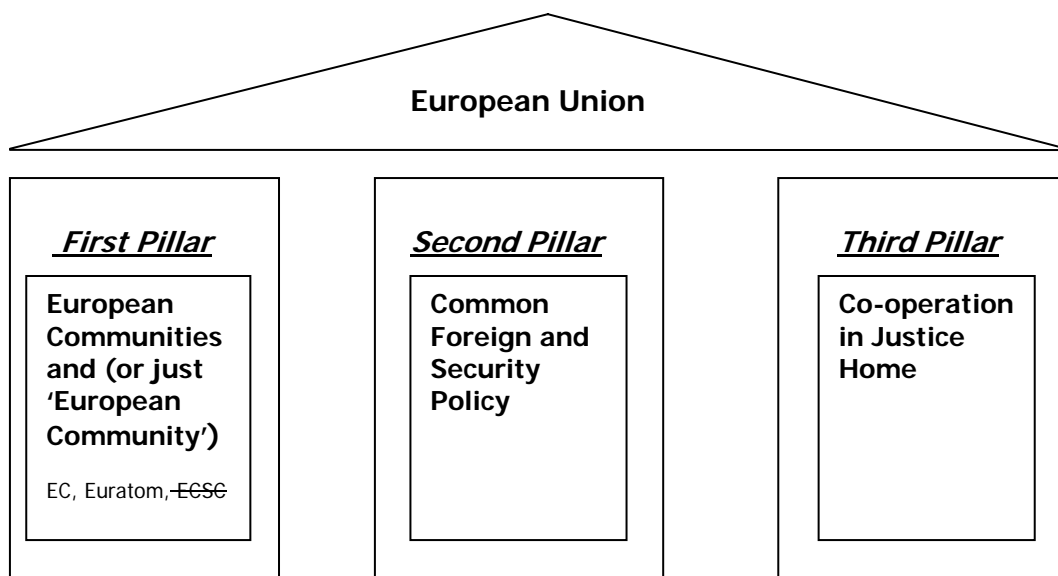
European Union

First Pillar

European Communities and (or just 'European Community')

EC, Euratom, ~~ECSC~~

Second Pillar

Common Foreign and Security Policy

Third Pillar

Co-operation in Justice Home